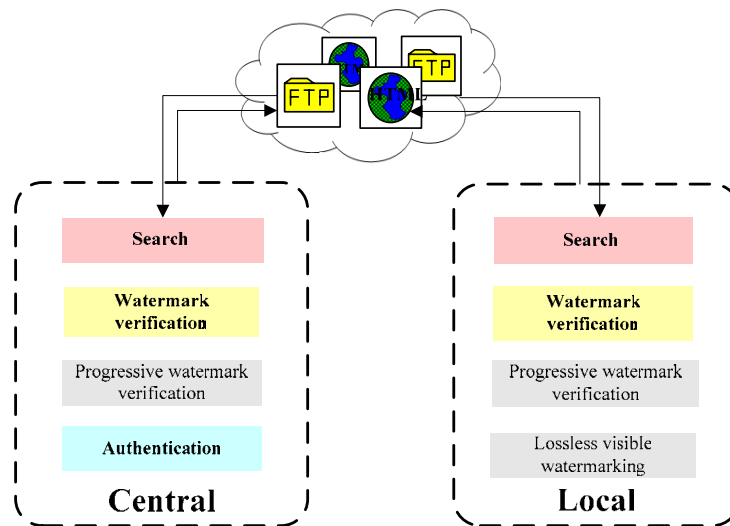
FTP

FTP

HTML

Search

Watermark verification

Progressive watermark verification

Authentication

Central

Search

Watermark verification

Progressive watermark verification

Lossless visible watermarking

Local